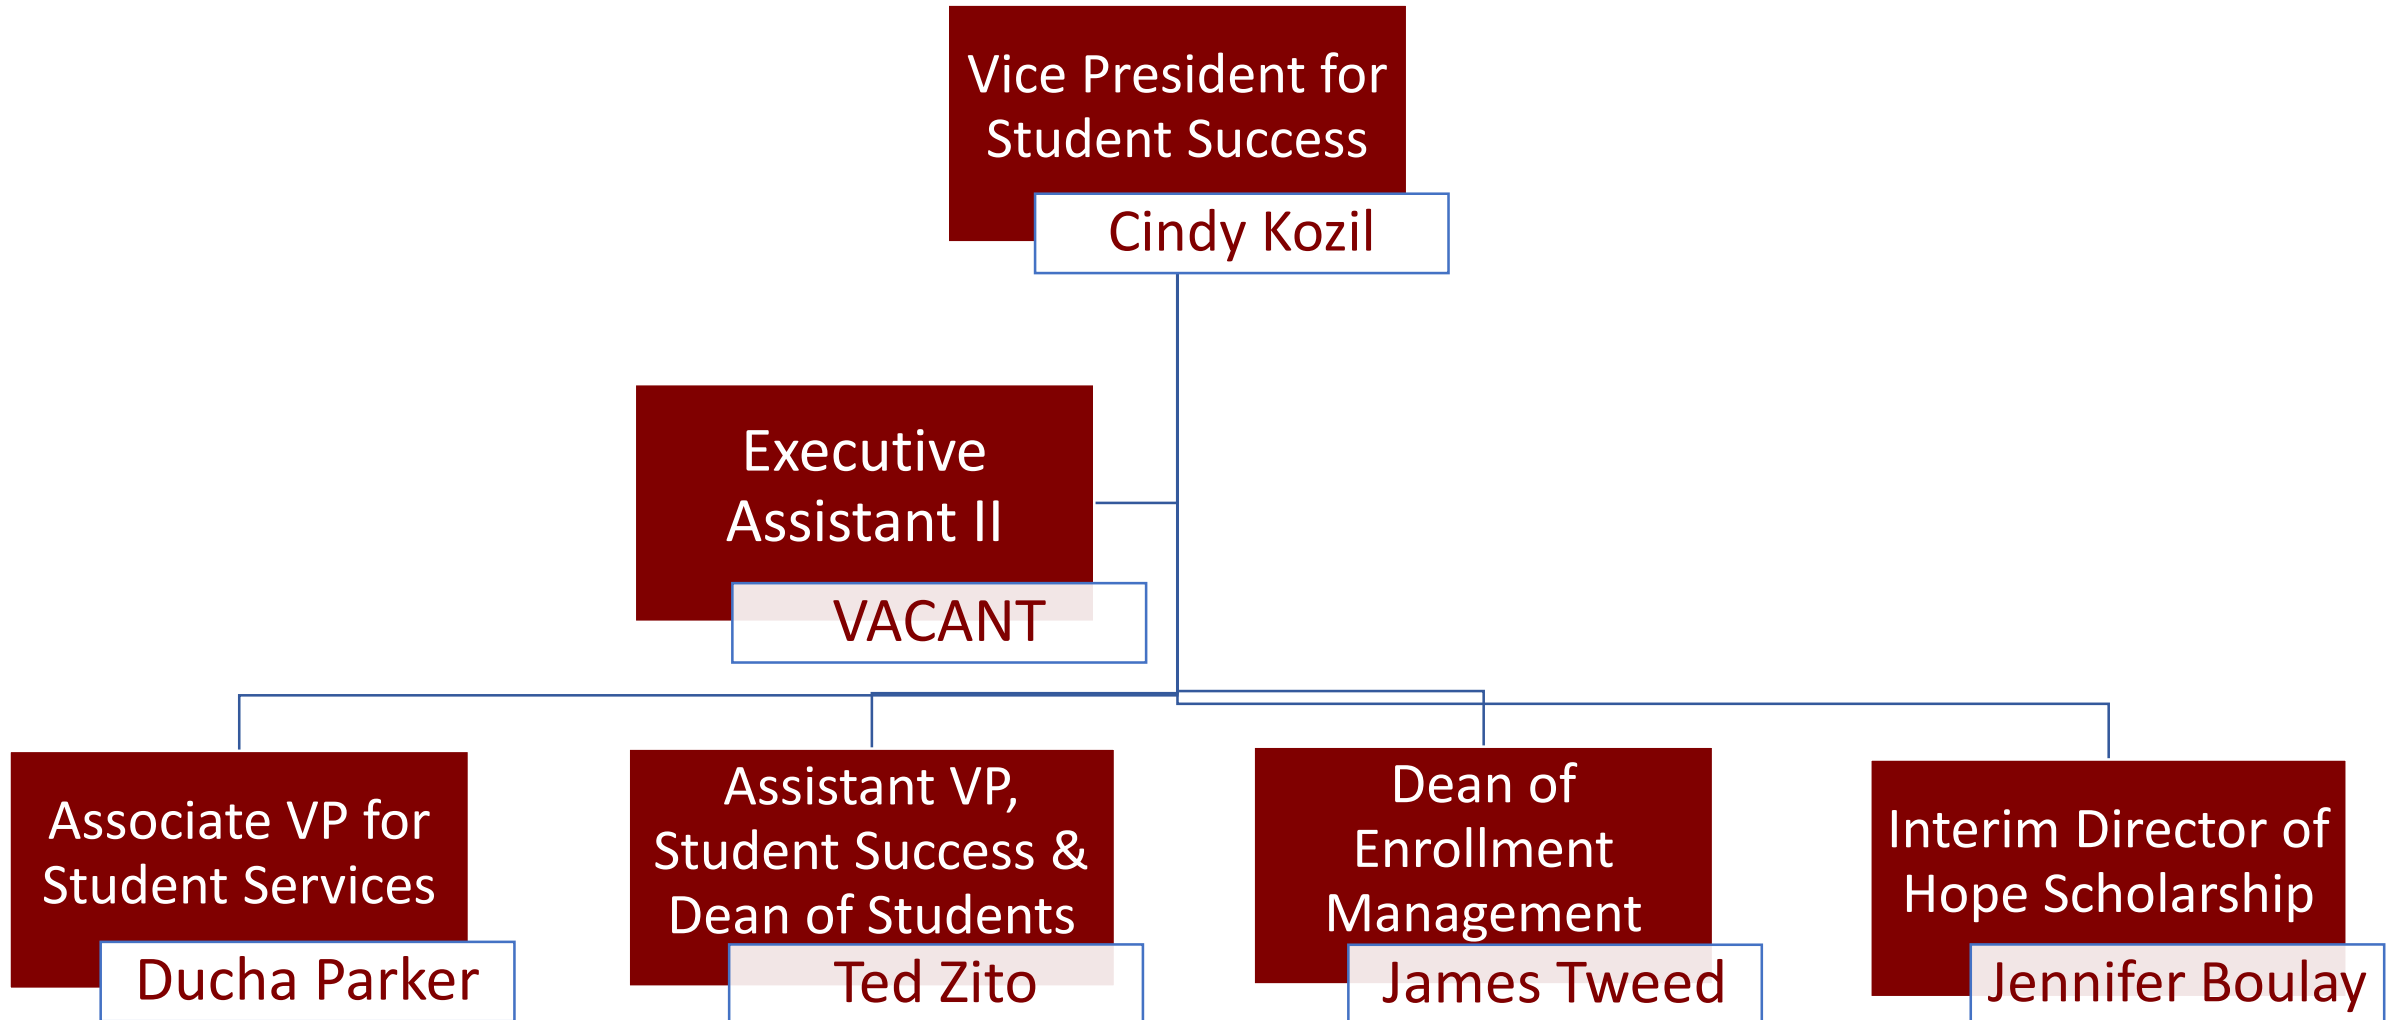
Vice President for Student Success

Cindy Kozil

Executive Assistant II

VACANT

Associate VP for Student Services

Ducha Parker

Assistant VP, Student Success & Dean of Students

Ted Zito

Dean of Enrollment Management

James Tweed

Interim Director of Hope Scholarship

Jennifer Boulay